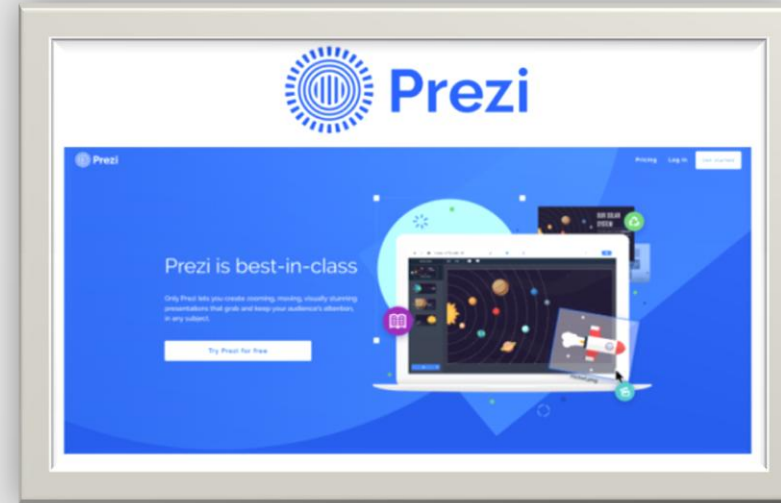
Prezi

Prezi

Pricing Log in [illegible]

Prezi is best-in-class

Only Prezi lets you create zooming, moving, visually stunning presentations that grab and keep your audience's attention, in any subject.

Try Prezi for free

OUR SOLAR SYSTEM